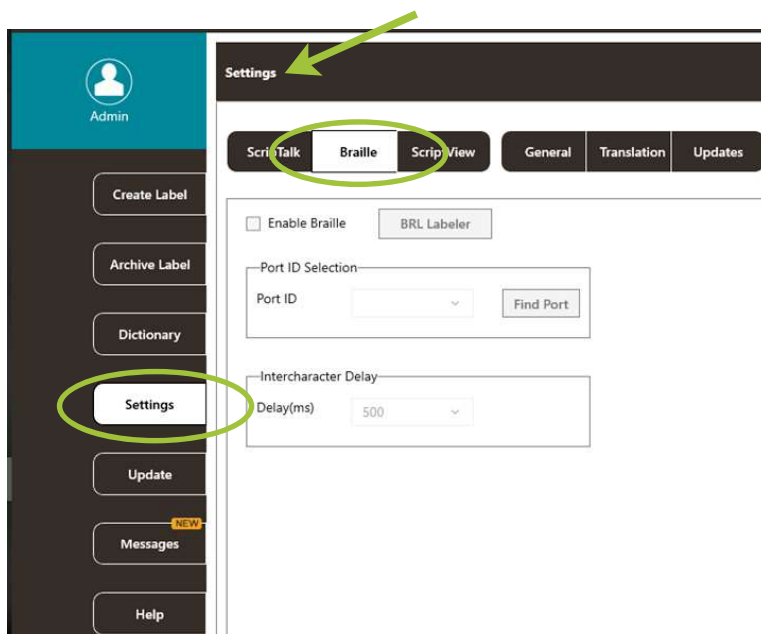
Admin

Create Label

Archive Label

Dictionary

Settings

Update

NEW
Messages

Help

Settings

ScripTalk Braille ScripView

General Translation Updates

Enable Braille

BRL Labeler

Port ID Selection

Port ID

Find Port

Intercharacter Delay

Delay(ms)

500